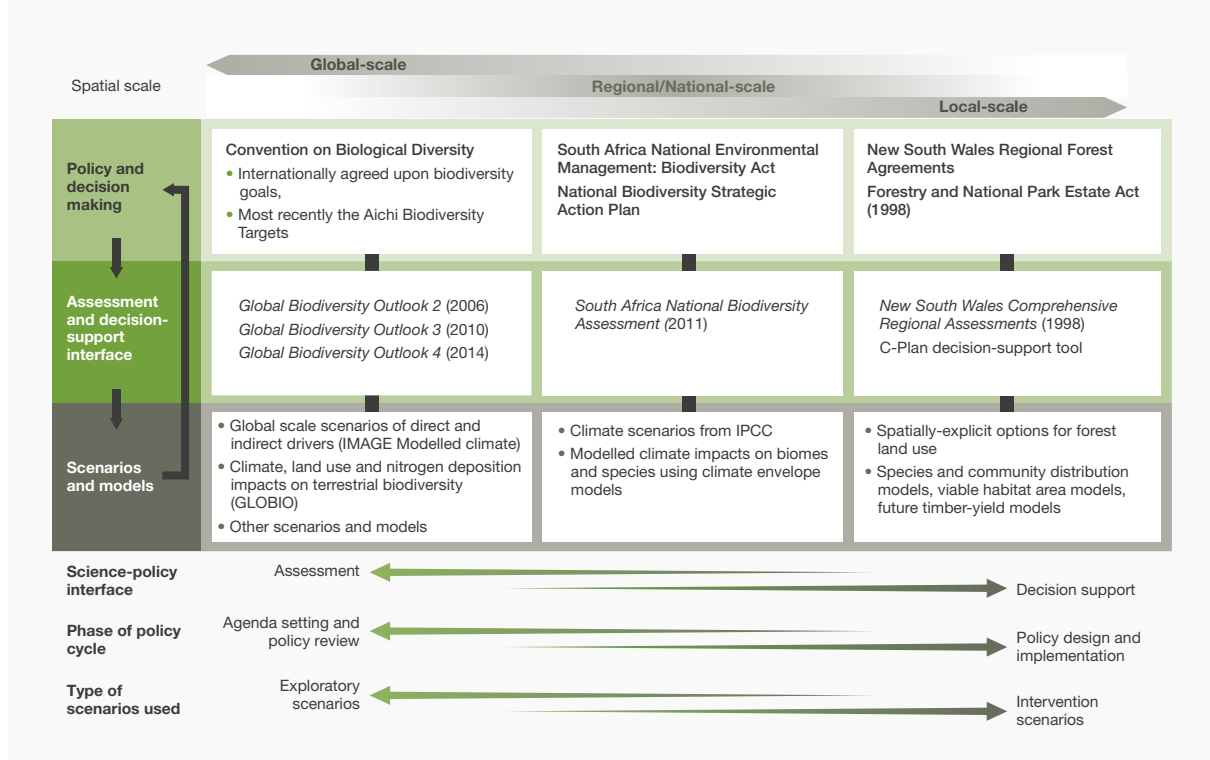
Spatial scale

Global-scale

Regional/National-scale

Local-scale

Policy and decision making

Assessment and decision-support interface

Scenarios and models

Convention on Biological Diversity

- Internationally agreed upon biodiversity goals,
- Most recently the Aichi Biodiversity Targets

South Africa National Environmental Management: Biodiversity Act

National Biodiversity Strategic Action Plan

New South Wales Regional Forest Agreements

Forestry and National Park Estate Act (1998)

*Global Biodiversity Outlook 2* (2006)
*Global Biodiversity Outlook 3* (2010)
*Global Biodiversity Outlook 4* (2014)

*South Africa National Biodiversity Assessment (*2011)

*New South Wales Comprehensive Regional Assessments* (1998)
C-Plan decision-support tool

- Global scale scenarios of direct and indirect drivers (IMAGE Modelled climate)
- Climate, land use and nitrogen deposition impacts on terrestrial biodiversity (GLOBIO)
- Other scenarios and models

- Climate scenarios from IPCC
- Modelled climate impacts on biomes and species using climate envelope models

- Spatially-explicit options for forest land use
- Species and community distribution models, viable habitat area models, future timber-yield models

Science-policy interface

Assessment

Decision support

Phase of policy cycle

Agenda setting and policy review

Policy design and implementation

Type of scenarios used

Exploratory scenarios

Intervention scenarios